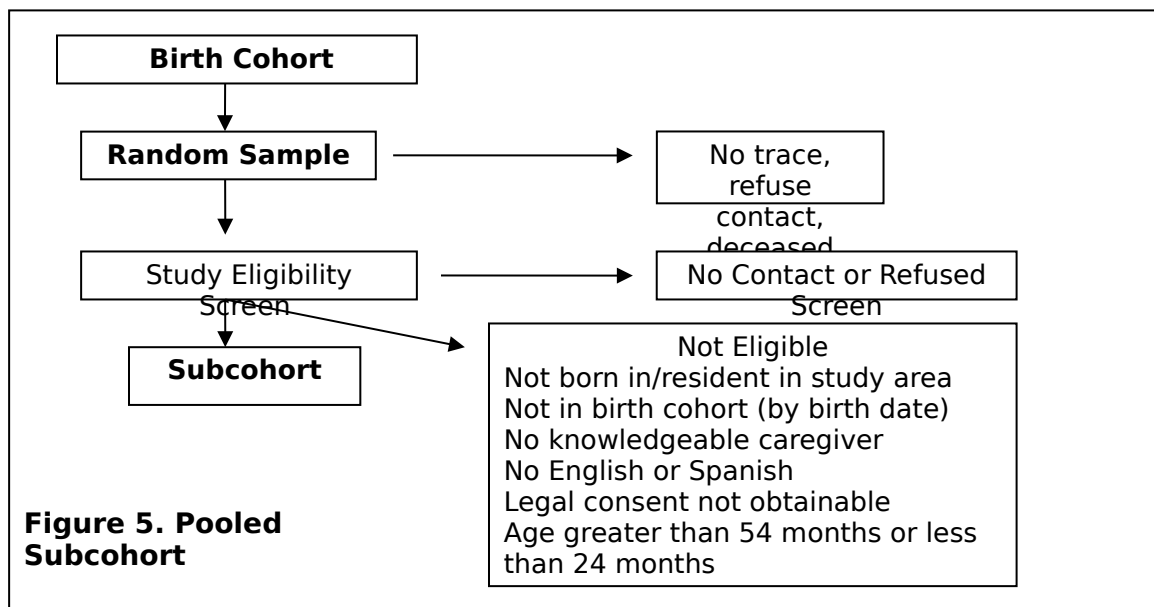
Birth Cohort

Random Sample

No trace, refuse contact, deceased

Study Eligibility Screen

No Contact or Refused Screen

Subcohort

Not Eligible
Not born in/resident in study area
Not in birth cohort (by birth date)
No knowledgeable caregiver
No English or Spanish
Legal consent not obtainable
Age greater than 54 months or less than 24 months

**Figure 5. Pooled Subcohort**